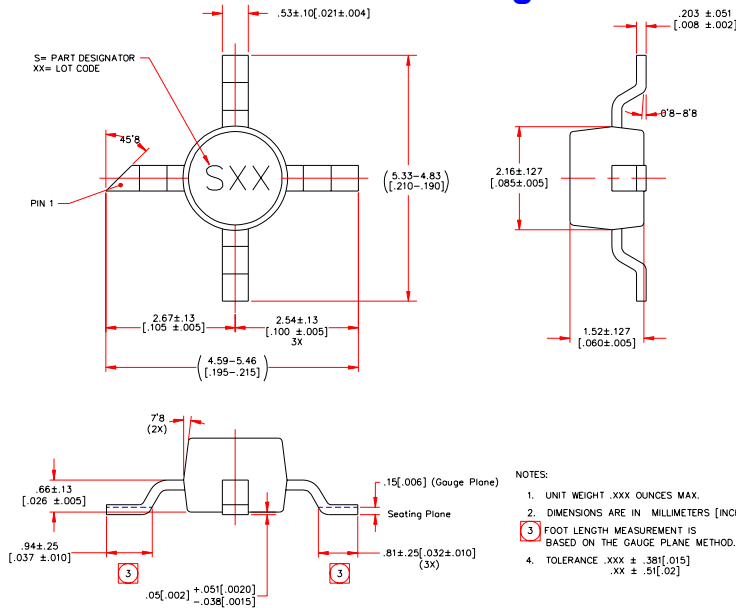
.53±.10[.021±.004]

S= PART DESIGNATOR
XX= LOT CODE

45°8

SXX

PIN 1

$\left(\begin{matrix}5.33-4.83\\ [.210-.190]\end{matrix}\right)$

2.67±.13
[.105 ±.005]

2.54±.13
[.100 ±.005]
3X

$\left(\begin{matrix}4.59-5.46\\ [.195-.215]\end{matrix}\right)$

.203 ±.051
[.008 ±.002]

0°8-8°8

2.16±.127
[.085±.005]

1.52±.127
[.060±.005]

7°8
(2X)

.66±.13
[.026 ±.005]

.94±.25
[.037 ±.010]

3

.15[.006] (Gauge Plane)

Seating Plane

.81±.25[.032±.010]
(3X)

3

.05[.002] +.051[.0020]
−.038[.0015]

NOTES:

1. UNIT WEIGHT .XXX OUNCES MAX.

2. DIMENSIONS ARE IN MILLIMETERS [INC

3 FOOT LENGTH MEASUREMENT IS
BASED ON THE GAUGE PLANE METHOD.

4. TOLERANCE .XXX ± .381[.015]
.XX ± .51[.02]